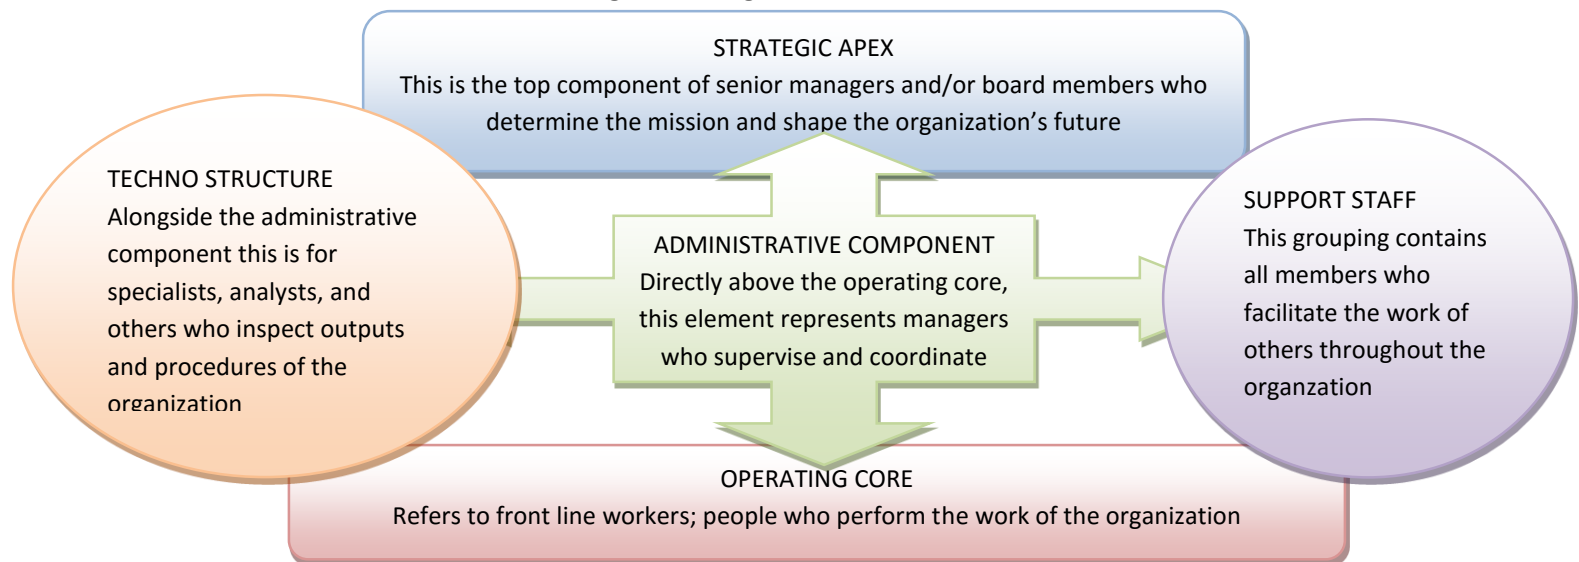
STRATEGIC APEX
This is the top component of senior managers and/or board members who determine the mission and shape the organization's future

TECHNO STRUCTURE
Alongside the administrative component this is for specialists, analysts, and others who inspect outputs and procedures of the organization

ADMINISTRATIVE COMPONENT
Directly above the operating core, this element represents managers who supervise and coordinate

SUPPORT STAFF
This grouping contains all members who facilitate the work of others throughout the organzation

OPERATING CORE
Refers to front line workers; people who perform the work of the organization